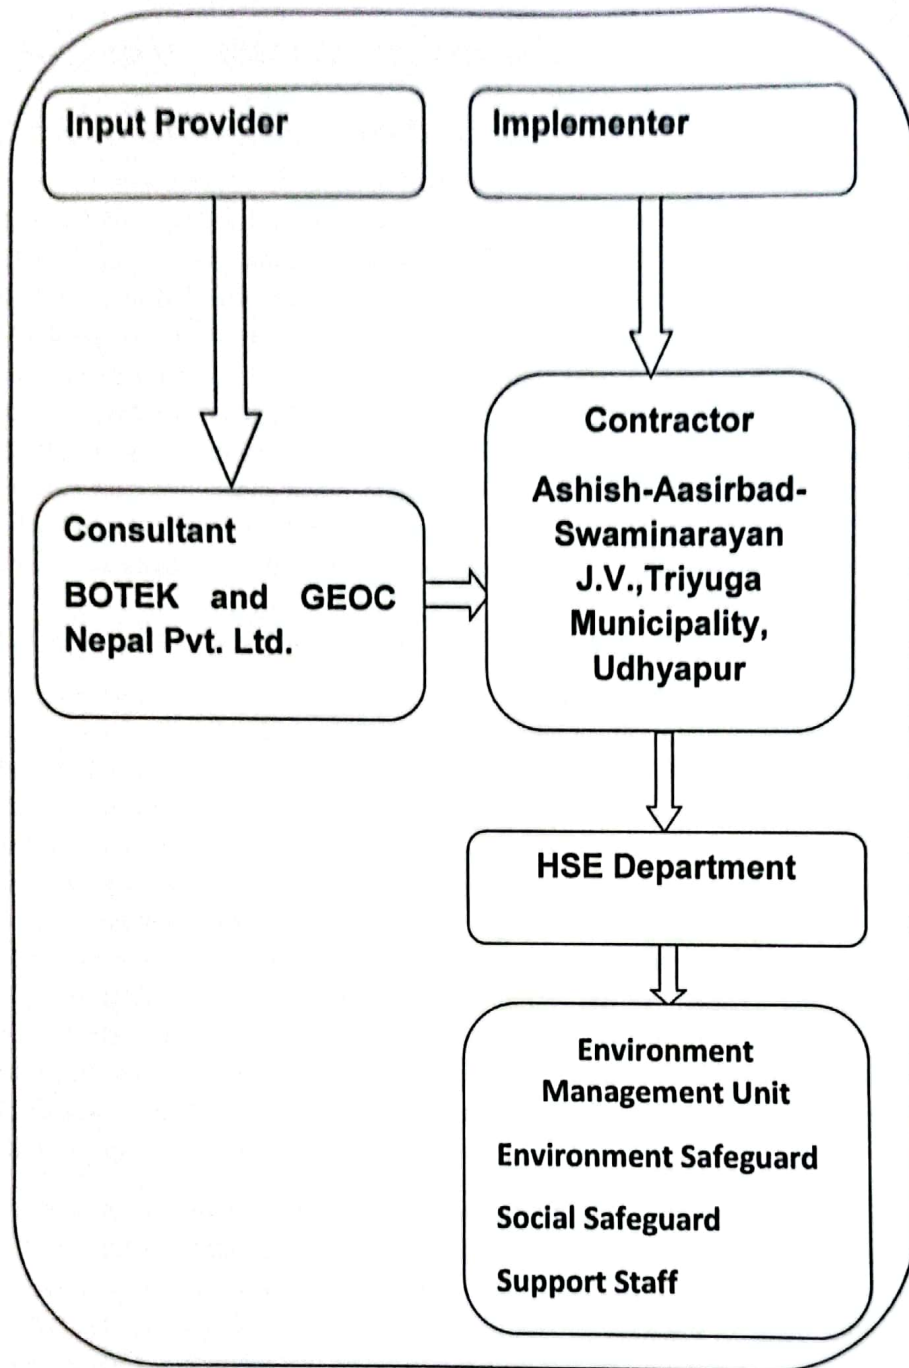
Input Provider

Implementer

Contractor

Ashish-Aasirbad-Swaminarayan J.V.,Triyuga Municipality, Udhyapur

Consultant

BOTEK and GEOC Nepal Pvt. Ltd.

HSE Department

Environment Management Unit

Environment Safeguard

Social Safeguard

Support Staff